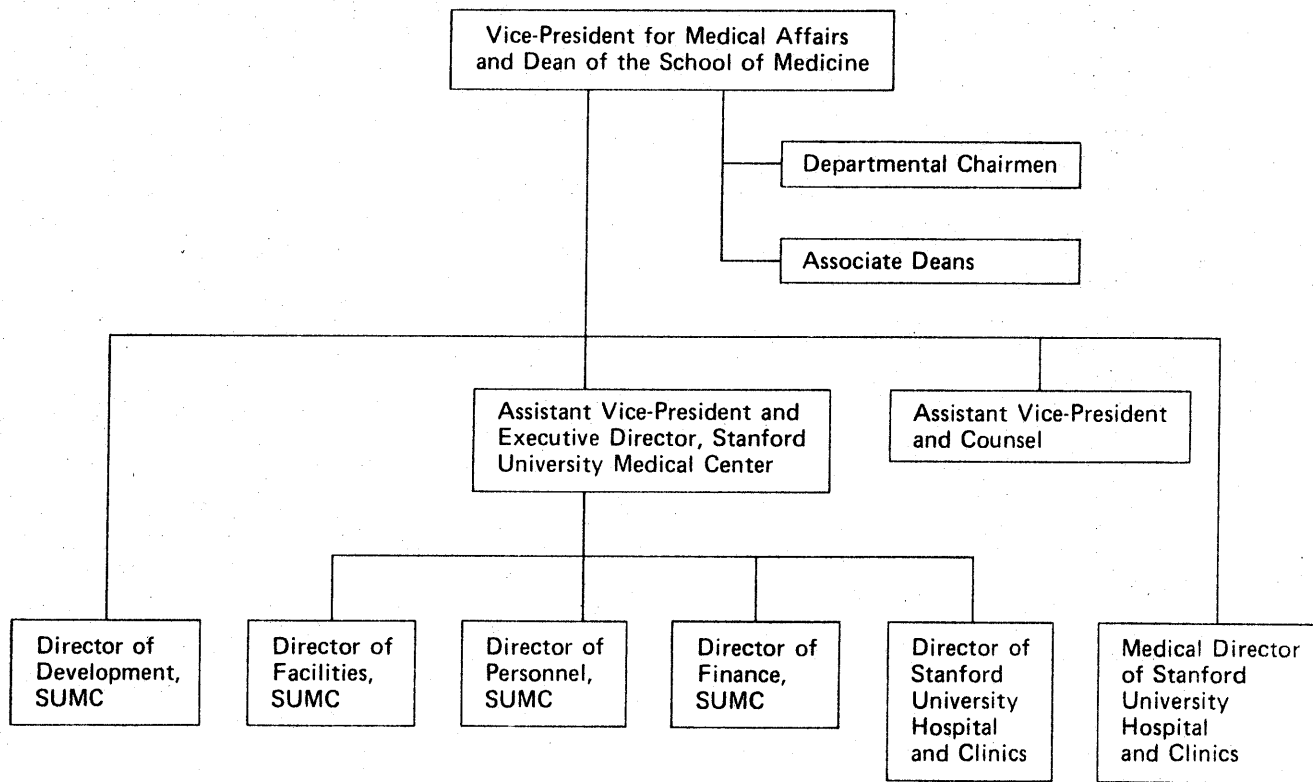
Vice-President for Medical Affairs and Dean of the School of Medicine

Departmental Chairmen

Associate Deans

Assistant Vice-President and Executive Director, Stanford University Medical Center

Assistant Vice-President and Counsel

Director of Development, SUMC

Director of Facilities, SUMC

Director of Personnel, SUMC

Director of Finance, SUMC

Director of Stanford University Hospital and Clinics

Medical Director of Stanford University Hospital and Clinics